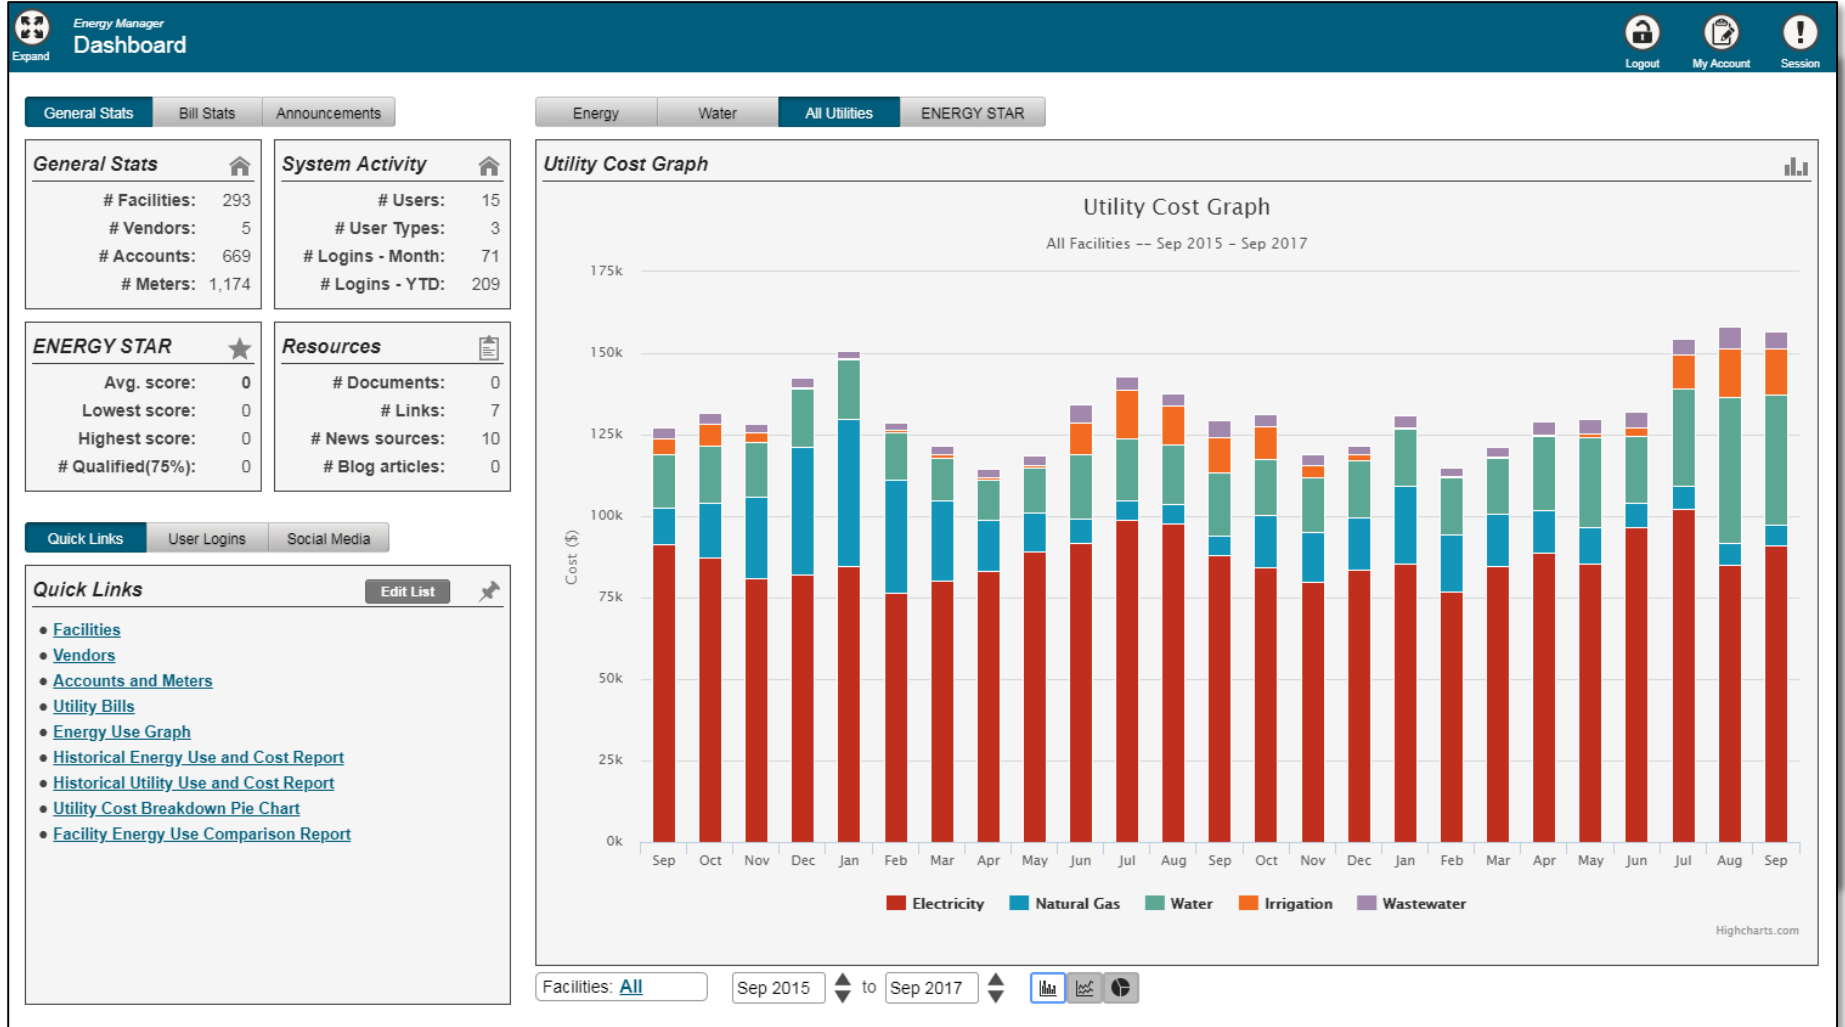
Expand

Energy Manager
Dashboard

Logout My Account Session

General Stats | Bill Stats | Announcements

General Stats

| | |
|---|---|
| # Facilities: | 293 |
| # Vendors: | 5 |
| # Accounts: | 669 |
| # Meters: | 1,174 |

System Activity

| | |
|---|---|
| # Users: | 15 |
| # User Types: | 3 |
| # Logins - Month: | 71 |
| # Logins - YTD: | 209 |

ENERGY STAR

| | |
|---|---|
| Avg. score: | 0 |
| Lowest score: | 0 |
| Highest score: | 0 |
| # Qualified(75%): | 0 |

Resources

| | |
|---|---|
| # Documents: | 0 |
| # Links: | 7 |
| # News sources: | 10 |
| # Blog articles: | 0 |

Quick Links | User Logins | Social Media

Quick Links
Edit List

- Facilities
- Vendors
- Accounts and Meters
- Utility Bills
- Energy Use Graph
- Historical Energy Use and Cost Report
- Historical Utility Use and Cost Report
- Utility Cost Breakdown Pie Chart
- Facility Energy Use Comparison Report

Energy | Water | All Utilities | ENERGY STAR

Utility Cost Graph

Utility Cost Graph
All Facilities -- Sep 2015 – Sep 2017

175k
150k
125k
100k
75k
50k
25k
0k
Cost ($)

Sep Oct Nov Dec Jan Feb Mar Apr May Jun Jul Aug Sep Oct Nov Dec Jan Feb Mar Apr May Jun Jul Aug Sep

Electricity Natural Gas Water Irrigation Wastewater

Highcharts.com

Facilities: All
Sep 2015 to Sep 2017